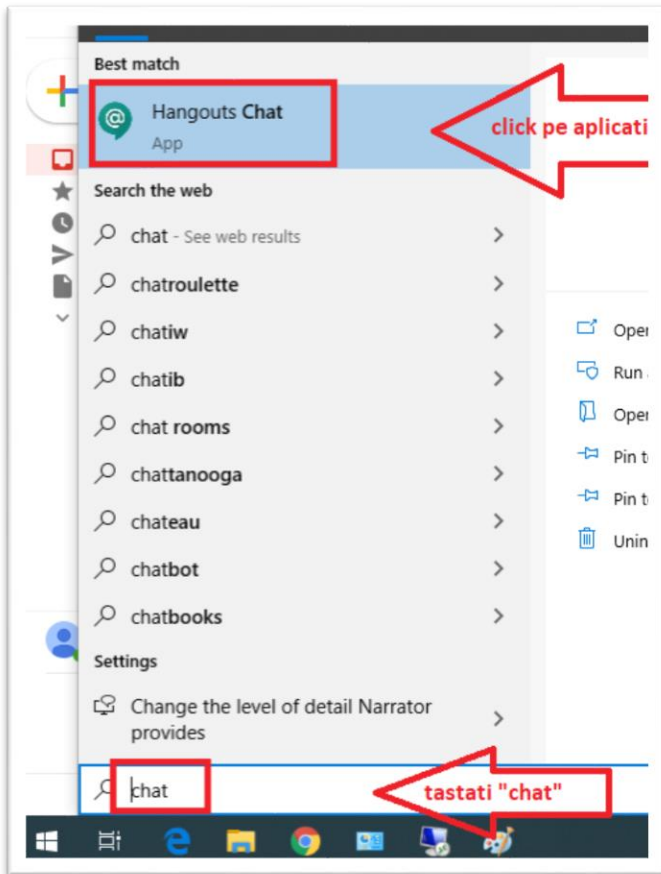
Best match

Hangouts Chat
App

click pe aplicati

Search the web

chat - See web results

chatroulette

chatiw

chatib

chat rooms

chattanooga

chateau

chatbot

chatbooks

Settings

Change the level of detail Narrator provides

Oper

Run

Oper

Pin t

Pin t

Unin

chat

tastati "chat"